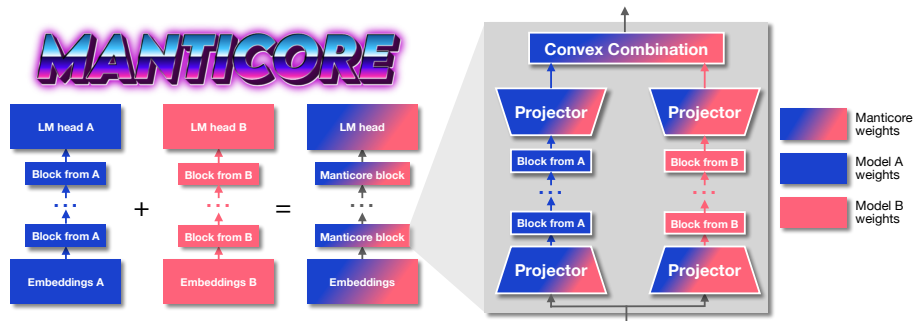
MANTICORE

LM head A

Block from A

Block from A

Embeddings A

+

LM head B

Block from B

Block from B

Embeddings B

=

LM head

Manticore block

Manticore block

Embeddings

Convex Combination

Projector

Block from A

Block from A

Projector

Projector

Block from B

Block from B

Projector

Manticore weights

Model A weights

Model B weights